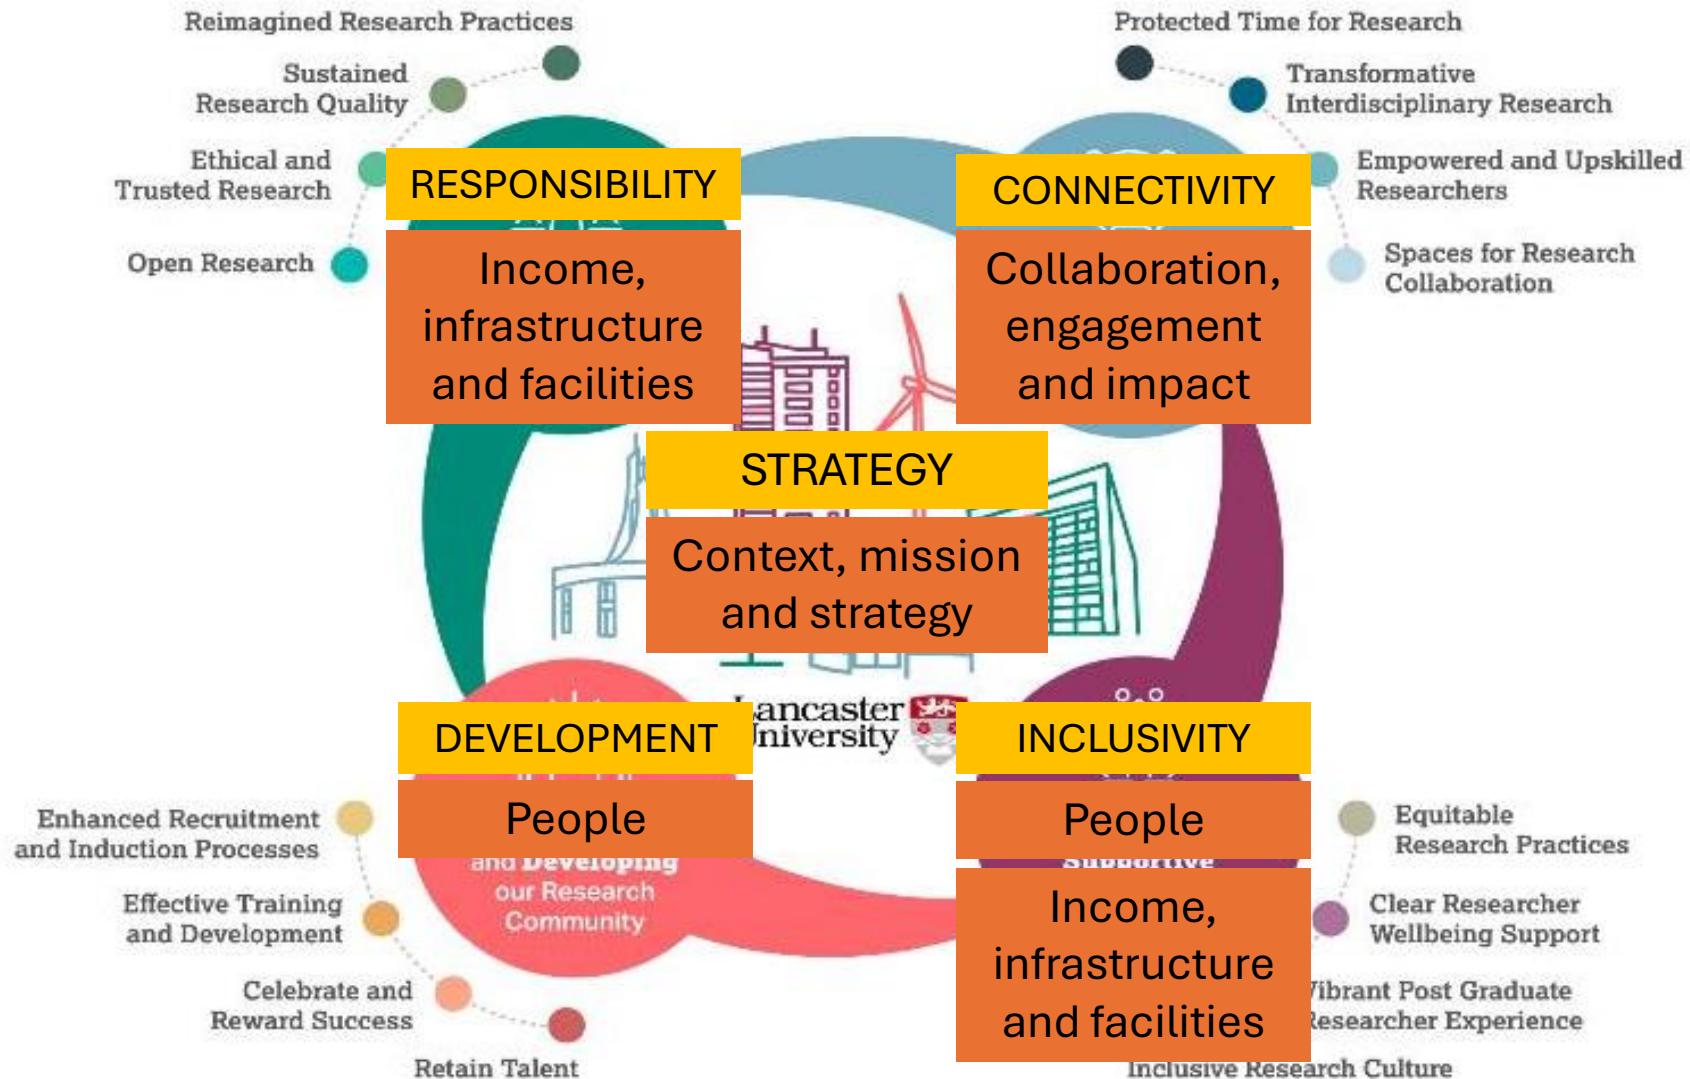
Reimagined Research Practices

Sustained Research Quality

Ethical and Trusted Research

Open Research

Protected Time for Research

Transformative Interdisciplinary Research

Empowered and Upskilled Researchers

Spaces for Research Collaboration

RESPONSIBILITY

Income, infrastructure and facilities

CONNECTIVITY

Collaboration, engagement and impact

STRATEGY

Context, mission and strategy

Lancaster University

DEVELOPMENT

People

and Developing our Research Community

INCLUSIVITY

People

Supportive

Income, infrastructure and facilities

Enhanced Recruitment and Induction Processes

Effective Training and Development

Celebrate and Reward Success

Retain Talent

Equitable Research Practices

Clear Researcher Wellbeing Support

Vibrant Post Graduate Researcher Experience

Inclusive Research Culture